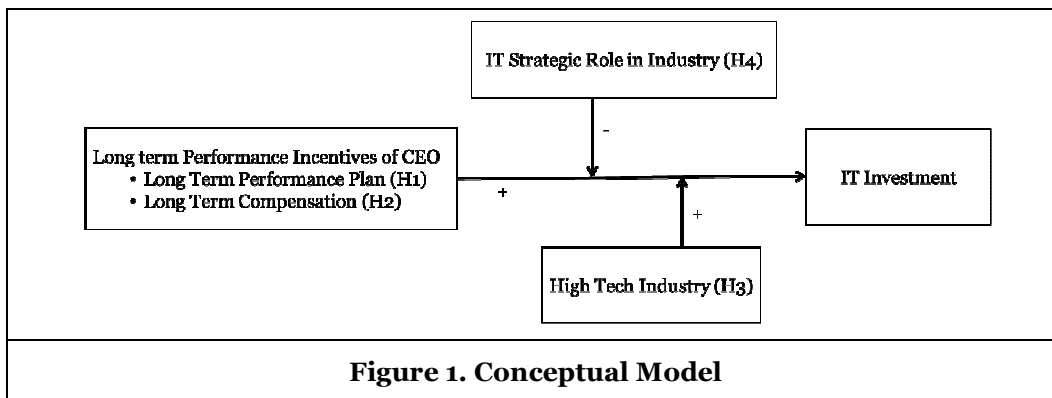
IT Strategic Role in Industry (H4)

-

Long term Performance Incentives of CEO
• Long Term Performance Plan (H1)
• Long Term Compensation (H2)

+

IT Investment

+

High Tech Industry (H3)

Figure 1. Conceptual Model